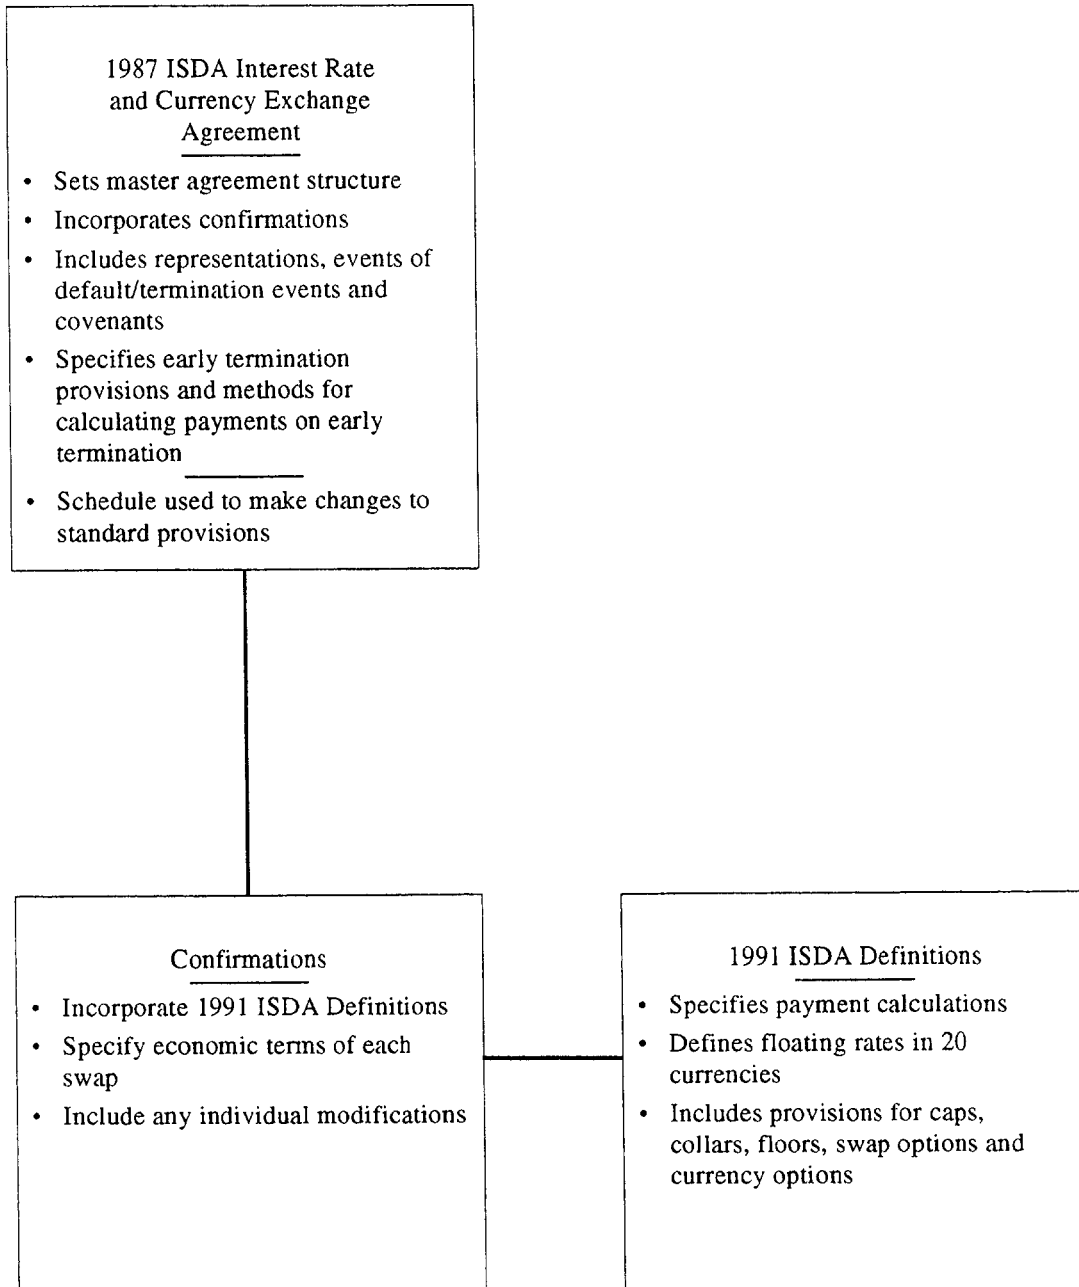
1987 ISDA Interest Rate and Currency Exchange Agreement

- Sets master agreement structure
- Incorporates confirmations
- Includes representations, events of default/termination events and covenants
- Specifies early termination provisions and methods for calculating payments on early termination
- Schedule used to make changes to standard provisions

Confirmations

- Incorporate 1991 ISDA Definitions
- Specify economic terms of each swap
- Include any individual modifications

1991 ISDA Definitions

- Specifies payment calculations
- Defines floating rates in 20 currencies
- Includes provisions for caps, collars, floors, swap options and currency options